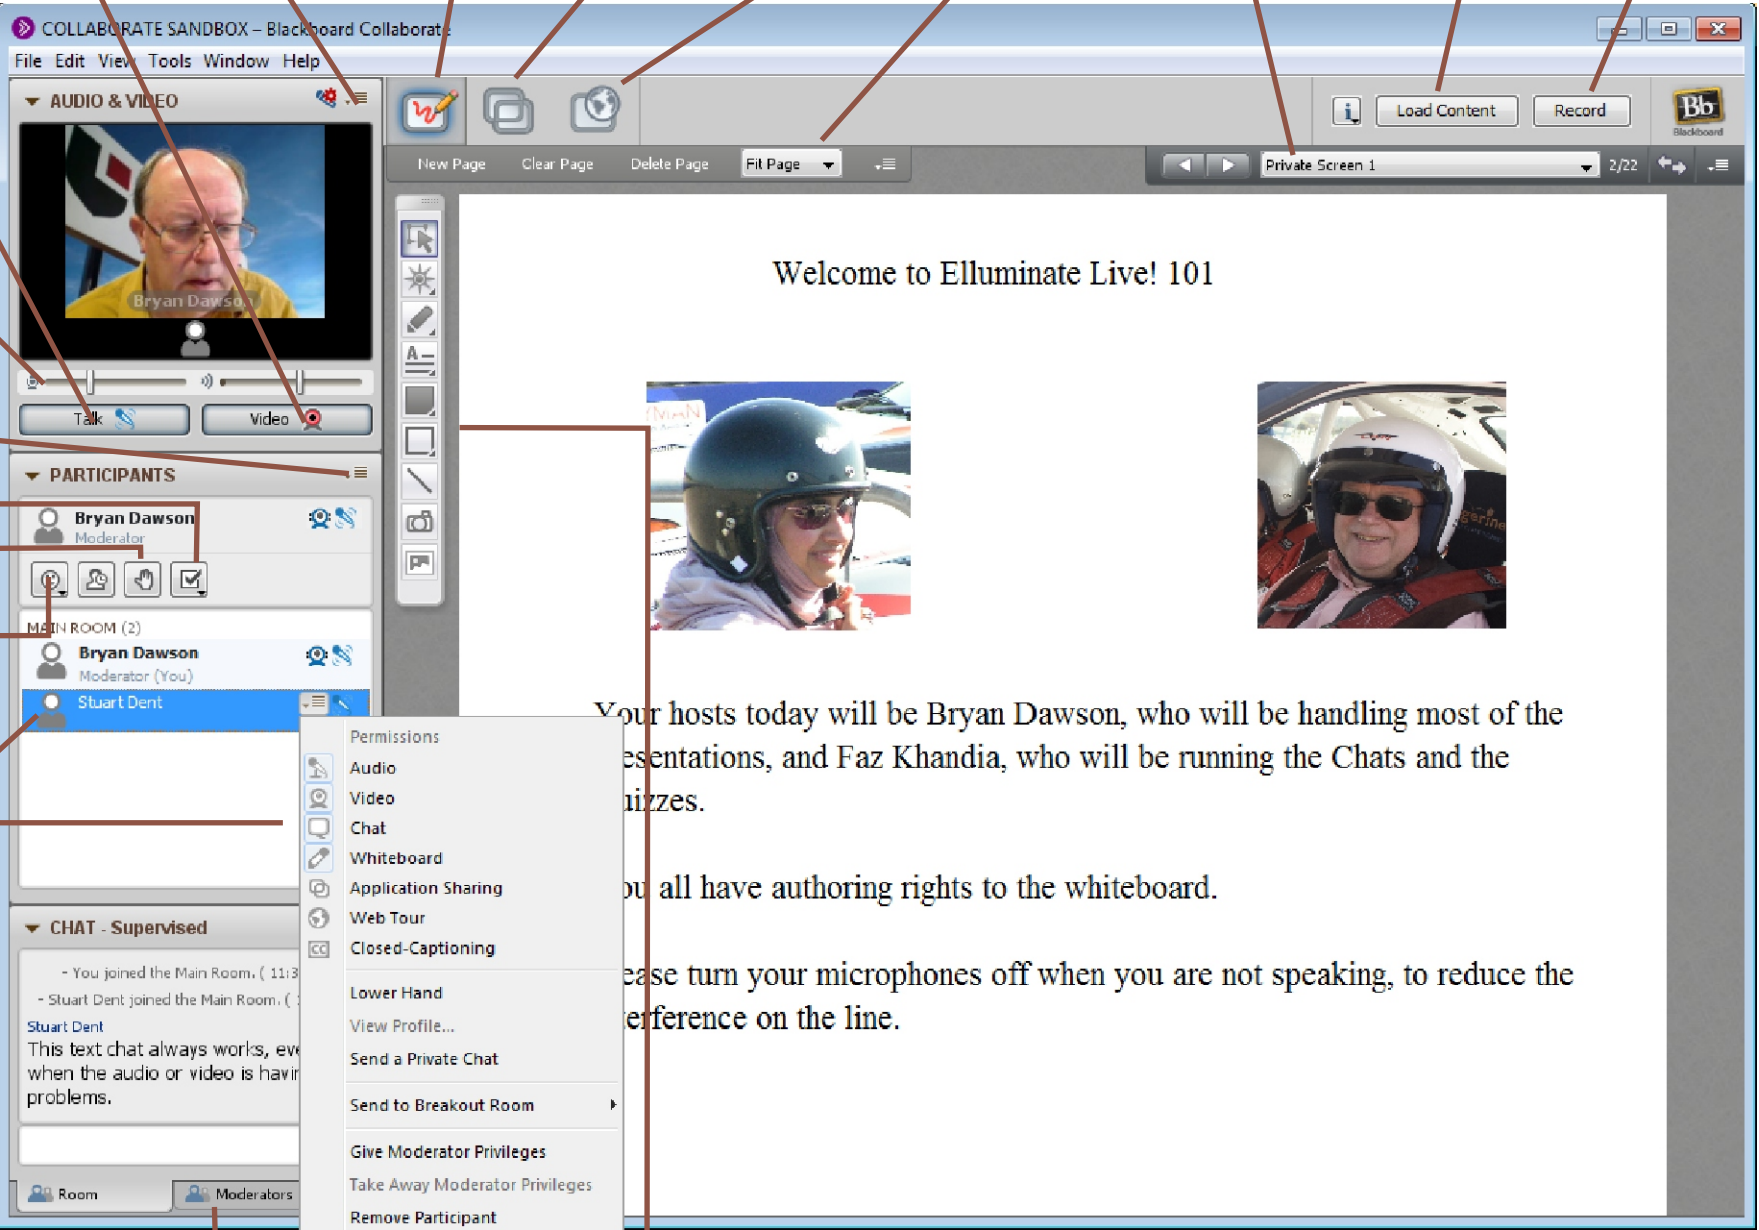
COLLABORATE SANDBOX – Blackboard Collaborate

File Edit View Tools Window Help

AUDIO & VIDEO

Bryan Dawson

Talk Video

PARTICIPANTS

Bryan Dawson
Moderator

MAIN ROOM (2)

Bryan Dawson
Moderator (You)

Stuart Dent

CHAT - Supervised

- You joined the Main Room. ( 11:3
- Stuart Dent joined the Main Room. (

Stuart Dent
This text chat always works, ev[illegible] when the audio or video is havi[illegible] problems.

Room Moderators

Load Content Record

Bb
Blackboard

New Page Clear Page Delete Page Fit Page

Private Screen 1 2/22

Welcome to Elluminate Live! 101

Your hosts today will be Bryan Dawson, who will be handling most of the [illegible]esentations, and Faz Khandia, who will be running the Chats and the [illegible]uizzes.

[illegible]ou all have authoring rights to the whiteboard.

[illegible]ease turn your microphones off when you are not speaking, to reduce the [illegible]erference on the line.

Permissions
Audio
Video
Chat
Whiteboard
Application Sharing
Web Tour
Closed-Captioning
Lower Hand
View Profile...
Send a Private Chat
Send to Breakout Room
Give Moderator Privileges
Take Away Moderator Privileges
Remove Participant